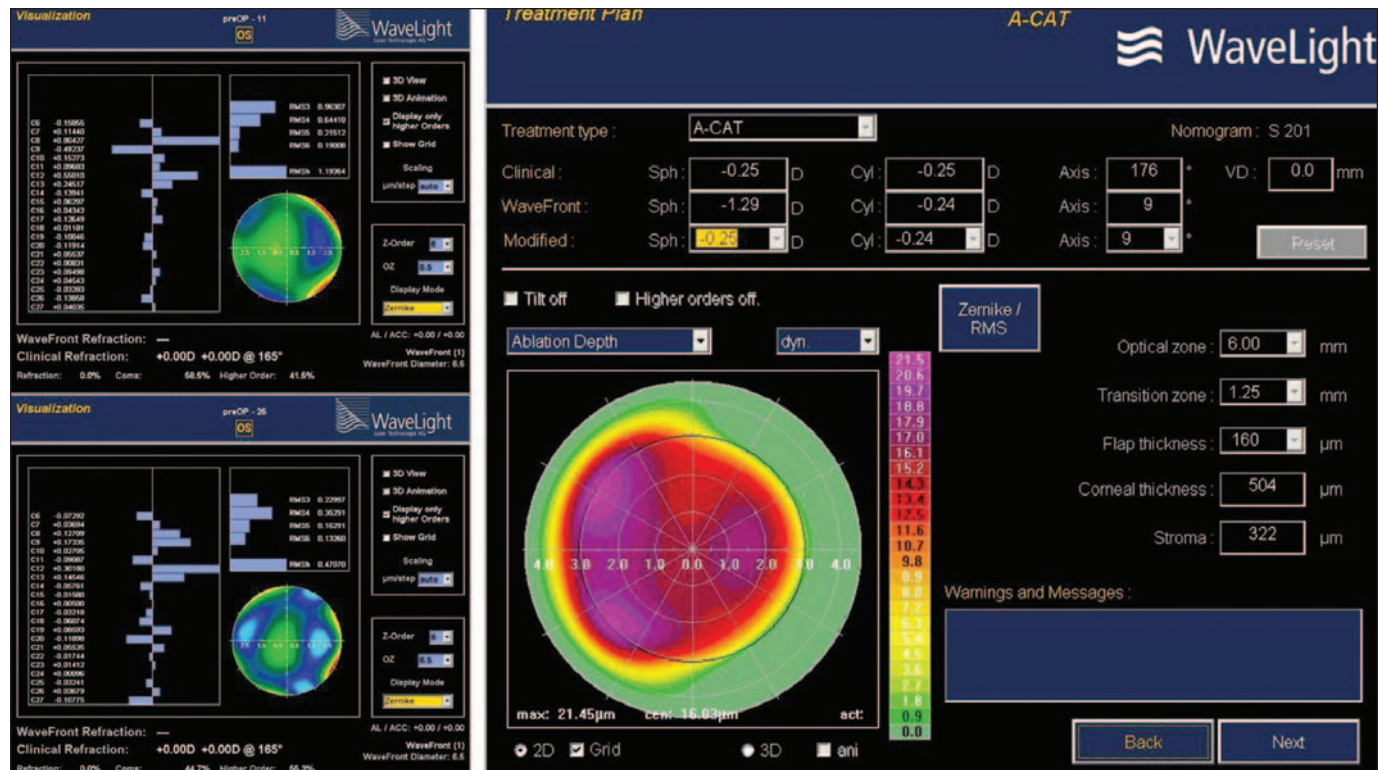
Visualization
preOP - 11
OS
WaveLight

C6 -0.15855
C7 +0.11440
C8 +0.86427
C9 -0.49237
C10 +0.15273
C11 +0.28683
C12 +0.55010
C13 +0.24517
C14 -0.13941
C15 +0.08297
C16 +0.04342
C17 +0.13649
C18 +0.01181
C19 -0.10046
C20 -0.11914
C21 +0.05537
C22 +0.00831
C23 +0.09498
C24 +0.04543
C25 -0.03393
C26 -0.13868
C27 +0.04035

RMS3 0.96307
RMS4 0.64410
RMS5 0.21512
RMS6 0.19000
RMSh 1.19364

3D View
3D Animation
Display only higher Orders
Show Grid
Scaling
µm/step auto
Z-Order 6
OZ 6.5
Display Mode
Zernike

WaveFront Refraction: —
Clinical Refraction: +0.00D +0.00D @ 165°
Refraction: 0.0% Coma: 58.5% Higher Order: 41.6%
AL / ACC: +0.00 / +0.00
WaveFront (1)
WaveFront Diameter: 6.5

Visualization
preOP - 26
OS
WaveLight

C6 -0.07292
C7 +0.03694
C8 +0.12709
C9 +0.17335
C10 +0.02706
C11 -0.09087
C12 +0.30180
C13 +0.14546
C14 -0.05761
C15 -0.01580
C16 +0.00500
C17 -0.03218
C18 -0.00874
C19 +0.06593
C20 -0.11890
C21 +0.05535
C22 -0.01744
C23 +0.01412
C24 +0.00096
C25 -0.02241
C26 +0.03679
C27 -0.10775

RMS3 0.22997
RMS4 0.35291
RMS5 0.16291
RMS6 0.13260
RMSh 0.47070

3D View
3D Animation
Display only higher Orders
Show Grid
Scaling
µm/step auto
Z-Order 6
OZ 6.5
Display Mode
Zernike

WaveFront Refraction: —
Clinical Refraction: +0.00D +0.00D @ 165°
Refraction: 0.0% Coma: 44.7% Higher Order: 55.3%
AL / ACC: +0.00 / +0.00
WaveFront (1)
WaveFront Diameter: 6.5

Treatment Plan
A-CAT
WaveLight

Treatment type : A-CAT
Nomogram : S 201
Clinical : Sph : -0.25 D Cyl : -0.25 D Axis : 176 ° VD : 0.0 mm
WaveFront : Sph : -1.29 D Cyl : -0.24 D Axis : 9 °
Modified : Sph : -0.25 D Cyl : -0.24 D Axis : 9 °
Reset

Tilt off
Higher orders off.
Zernike / RMS
Ablation Depth
dyn.

21.5
20.6
19.7
18.8
17.9
17.0
16.1
15.2
14.3
13.4
12.5
11.6
10.7
9.8
8.9
8.0
7.2
6.3
5.4
4.5
3.6
2.7
1.8
0.9
0.0

4.0 3.0 2.0 1.0 0.0 1.0 2.0 3.0 4.0

max: 21.45µm cen: 16.03µm act:

2D Grid 3D ani

Optical zone : 6.00 mm
Transition zone : 1.25 mm
Flap thickness : 160 µm
Corneal thickness : 504 µm
Stroma : 322 µm

Warnings and Messages :

Back
Next